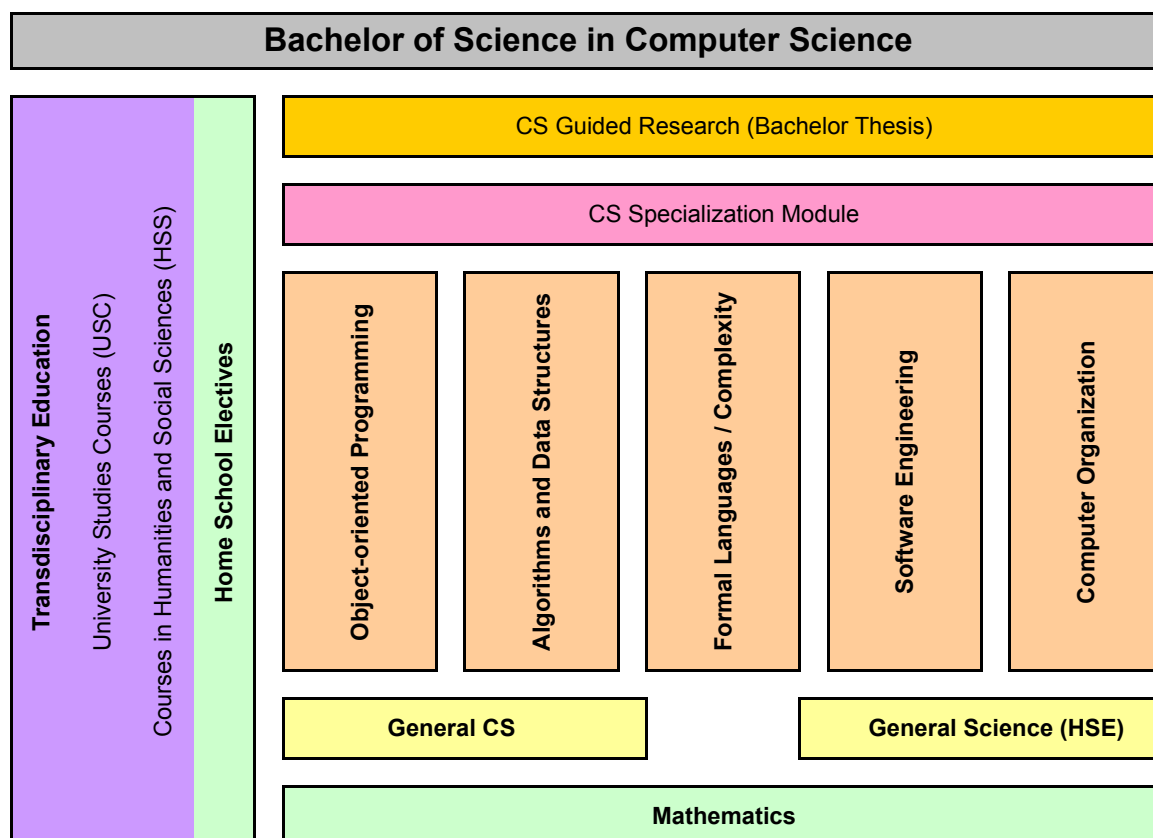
Bachelor of Science in Computer Science

Transdisciplinary Education

University Studies Courses (USC)

Courses in Humanities and Social Sciences (HSS)

Home School Electives

CS Guided Research (Bachelor Thesis)

CS Specialization Module

Object-oriented Programming

Algorithms and Data Structures

Formal Languages / Complexity

Software Engineering

Computer Organization

General CS

General Science (HSE)

Mathematics